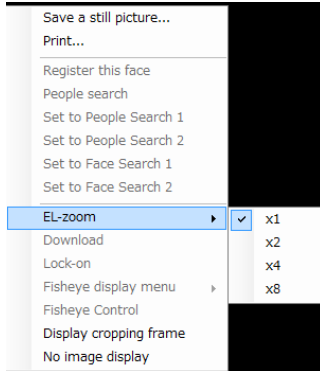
Save a still picture...
Print...
Register this face
People search
Set to People Search 1
Set to People Search 2
Set to Face Search 1
Set to Face Search 2
EL-zoom
Download
Lock-on
Fisheye display menu
Fisheye Control
Display cropping frame
No image display

x1
x2
x4
x8